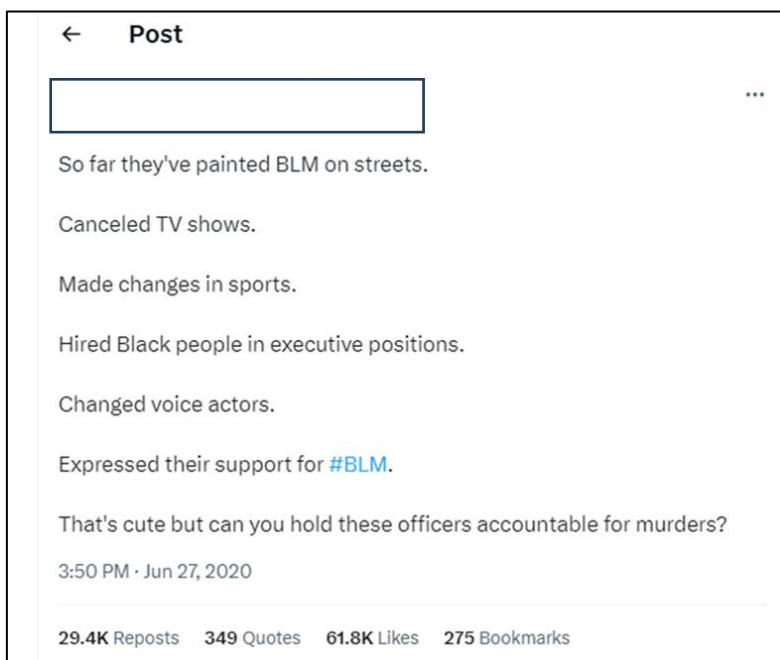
← Post

...

So far they've painted BLM on streets.

Canceled TV shows.

Made changes in sports.

Hired Black people in executive positions.

Changed voice actors.

Expressed their support for #BLM.

That's cute but can you hold these officers accountable for murders?

3:50 PM · Jun 27, 2020

29.4K Reposts 349 Quotes 61.8K Likes 275 Bookmarks